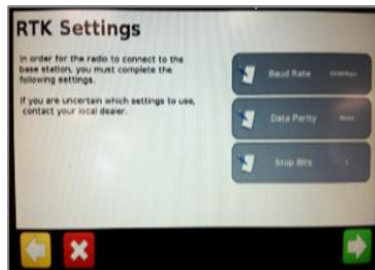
RTK Settings

In order for the radio to connect to the base station, you must complete the following settings.

If you are uncertain which settings to use, contact your local dealer.

Baud Rate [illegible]

Data Parity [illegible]

Stop Bits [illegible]